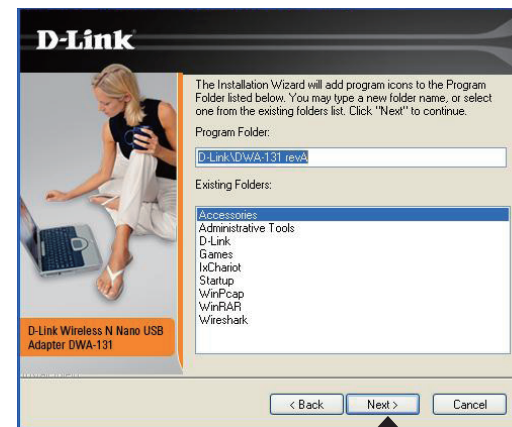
D-Link

The Installation Wizard will add program icons to the Program Folder listed below. You may type a new folder name, or select one from the existing folders list. Click "Next" to continue.

Program Folder:

D-Link\DWA-131 revA

Existing Folders:

Accessories
Administrative Tools
D-Link
Games
IxChariot
Startup
WinPcap
WinRAR
Wireshark

D-Link Wireless N Nano USB Adapter DWA-131

< Back

Next >

Cancel